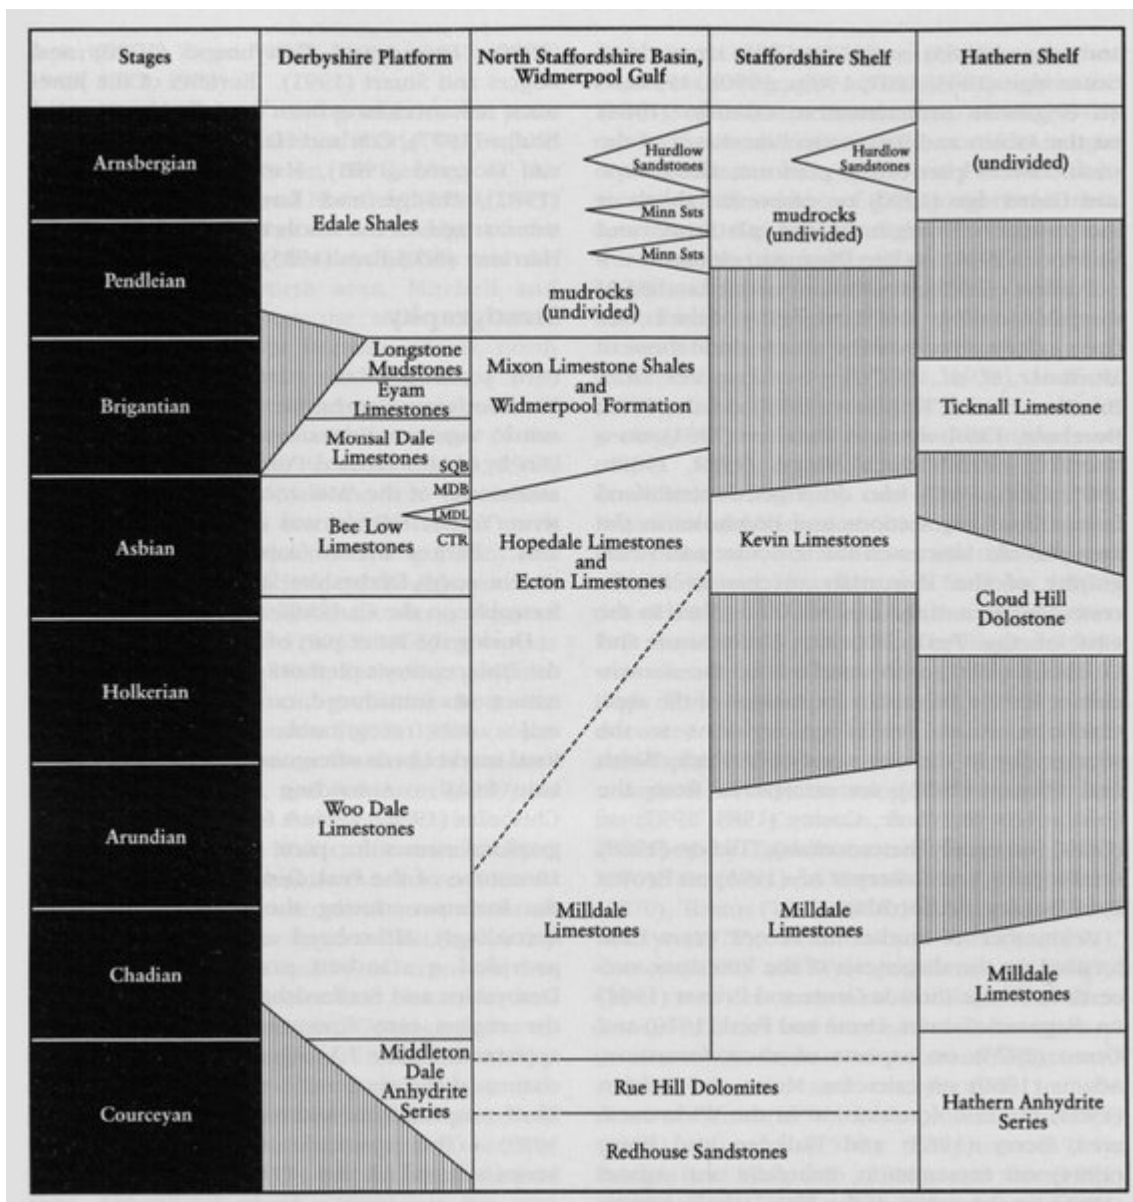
| Stages | Derbyshire Platform | North Staffordshire Basin, Widmerpool Gulf | Staffordshire Shelf | Hathern Shelf |
|---|---|---|---|---|
| Arnsbergian | Edale Shales | Hurdlow Sandstones | Hurdlow Sandstones | (undivided) |
| Pendleian | | Minn Ssts / Minn Ssts / mudrocks (undivided) | mudrocks (undivided) | |
| Brigantian | Longstone Mudstones / Eyam Limestones / Monsal Dale Limestones / SQB / MDB | Mixon Limestone Shales and Widmerpool Formation | | Ticknall Limestone |
| Asbian | LMDL / CTR / Bee Low Limestones | Hopedale Limestones and Ecton Limestones | Kevin Limestones | Cloud Hill Dolostone |
| Holkerian | | | | |
| Arundian | Woo Dale Limestones | | | |
| Chadian | | Milldale Limestones | Milldale Limestones | Milldale Limestones |
| Courceyan | Middleton Dale Anhydrite Series | Rue Hill Dolomites / Redhouse Sandstones | | Hathern Anhydrite Series |